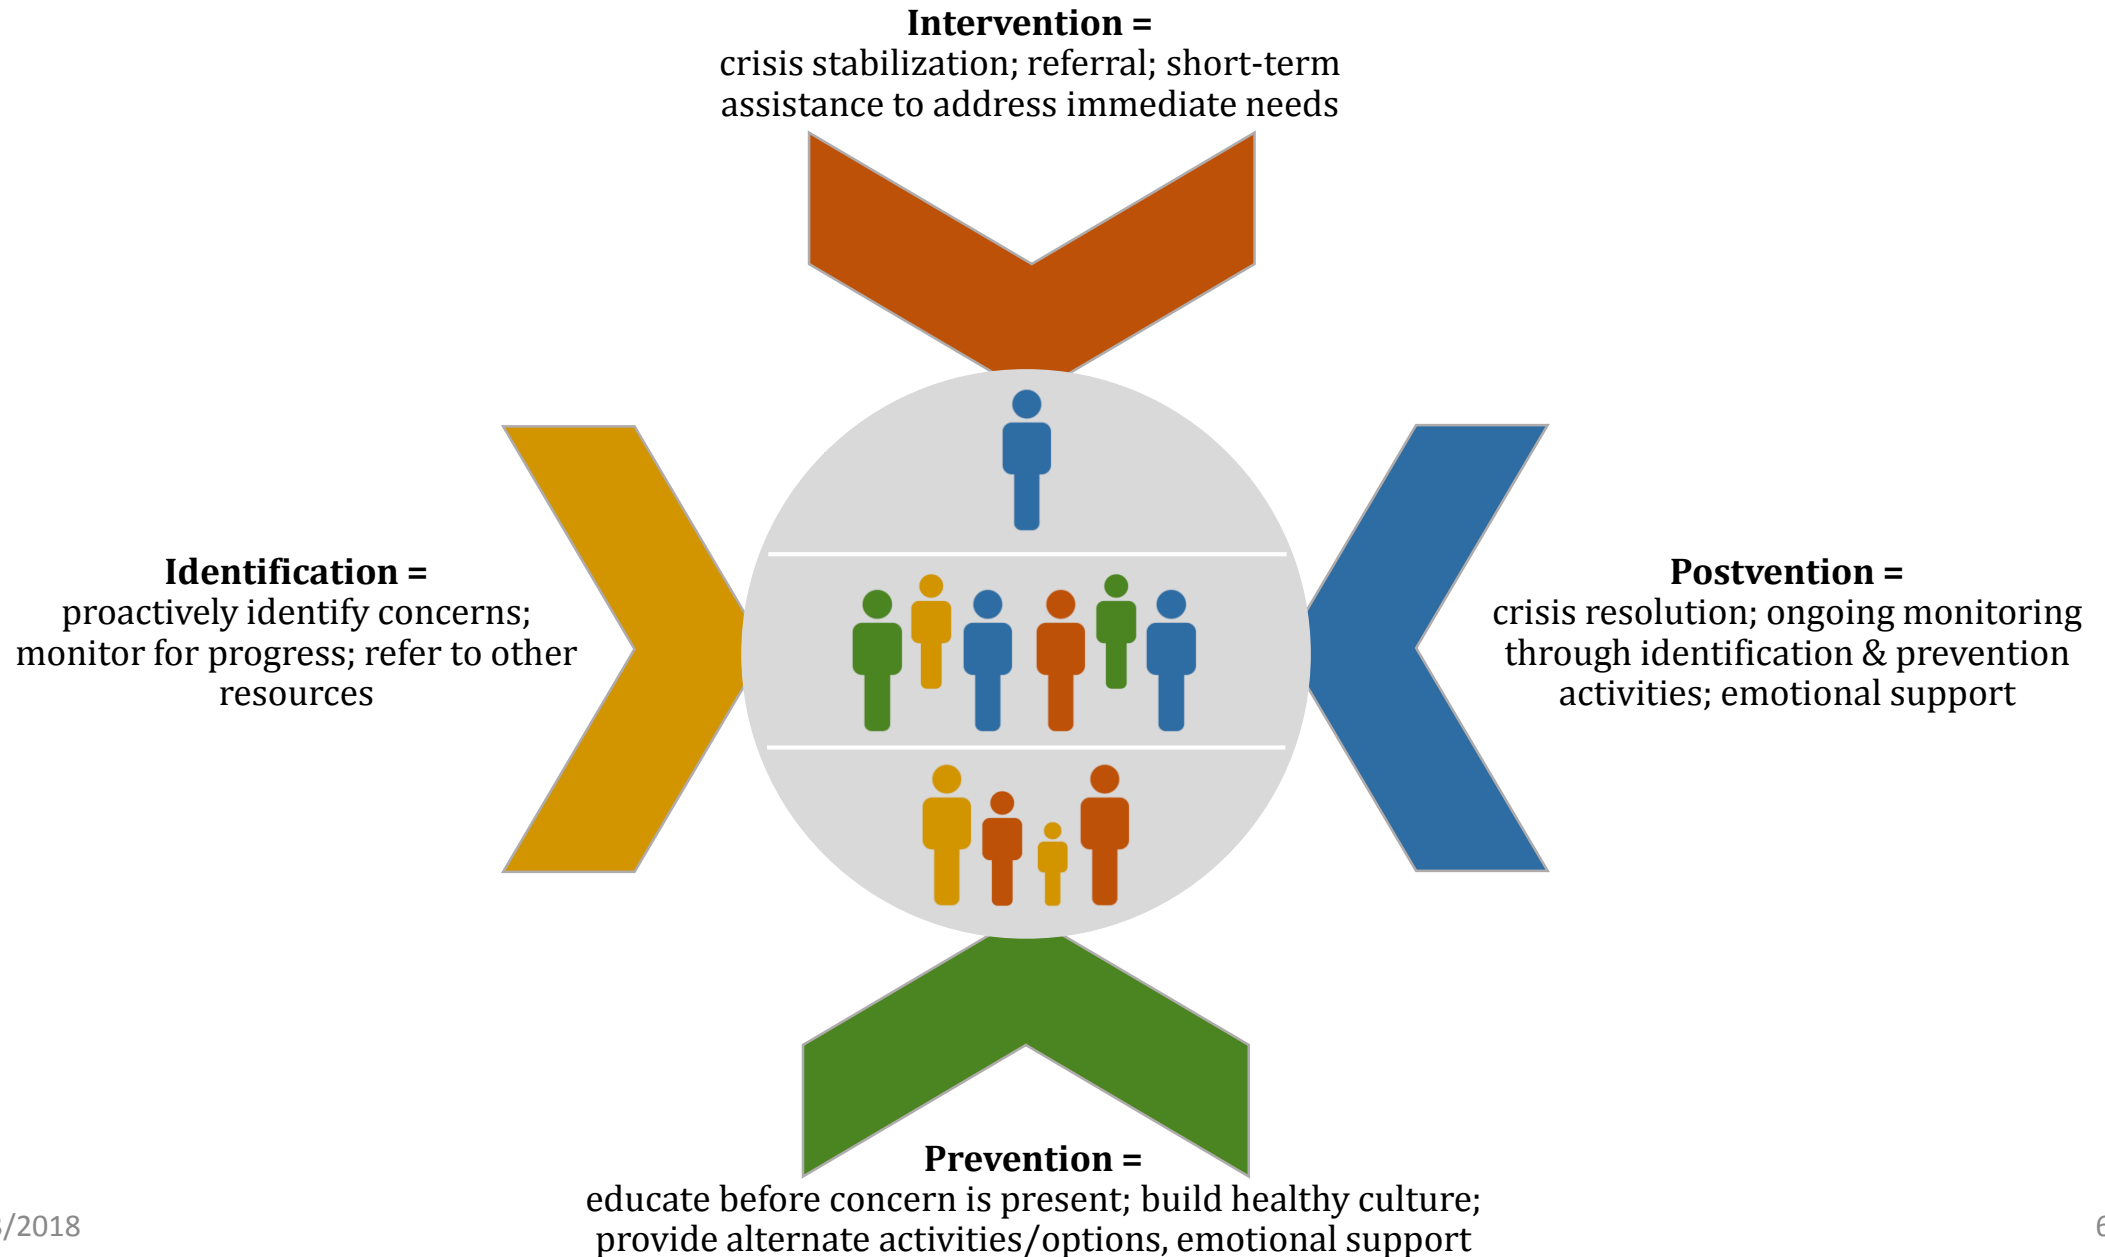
**Intervention =**
crisis stabilization; referral; short-term assistance to address immediate needs

**Identification =**
proactively identify concerns; monitor for progress; refer to other resources

**Postvention =**
crisis resolution; ongoing monitoring through identification & prevention activities; emotional support

**Prevention =**
educate before concern is present; build healthy culture; provide alternate activities/options, emotional support

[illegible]/2018

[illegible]